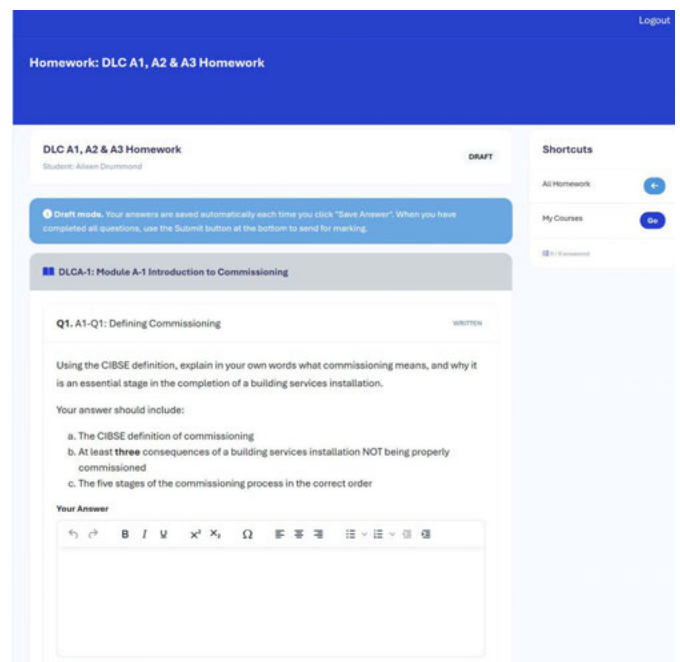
Logout

Homework: DLC A1, A2 & A3 Homework

DLC A1, A2 & A3 Homework

Student: Aileen Drummond

DRAFT

Draft mode. Your answers are saved automatically each time you click "Save Answer". When you have completed all questions, use the Submit button at the bottom to send for marking.

DLCA-1: Module A-1 Introduction to Commissioning

Q1. A1-Q1: Defining Commissioning

WRITTEN

Using the CIBSE definition, explain in your own words what commissioning means, and why it is an essential stage in the completion of a building services installation.

Your answer should include:

a. The CIBSE definition of commissioning
b. At least three consequences of a building services installation NOT being properly commissioned
c. The five stages of the commissioning process in the correct order

Your Answer

B I U $x^2$ $X_2$ Ω

Shortcuts

All Homework

My Courses

Go

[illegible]